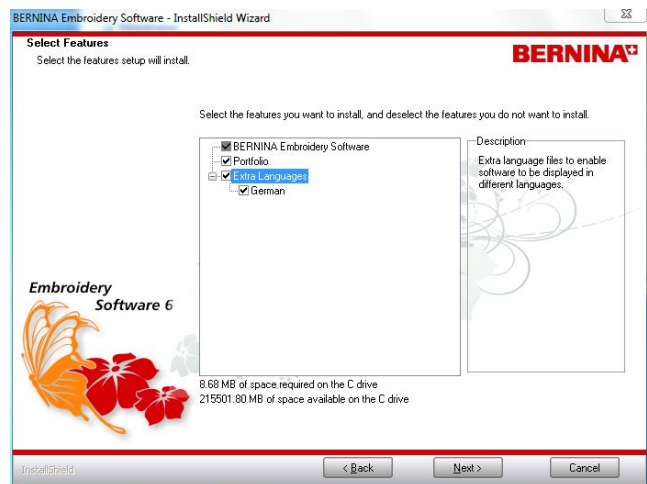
BERNINA Embroidery Software - InstallShield Wizard

Select Features
Select the features setup will install.

BERNINA

Select the features you want to install, and deselect the features you do not want to install.

BERNINA Embroidery Software
Portfolio
Extra Languages
German

Description
Extra language files to enable software to be displayed in different languages.

Embroidery Software 6

8.68 MB of space required on the C drive
215501.80 MB of space available on the C drive

InstallShield

< Back
Next >
Cancel